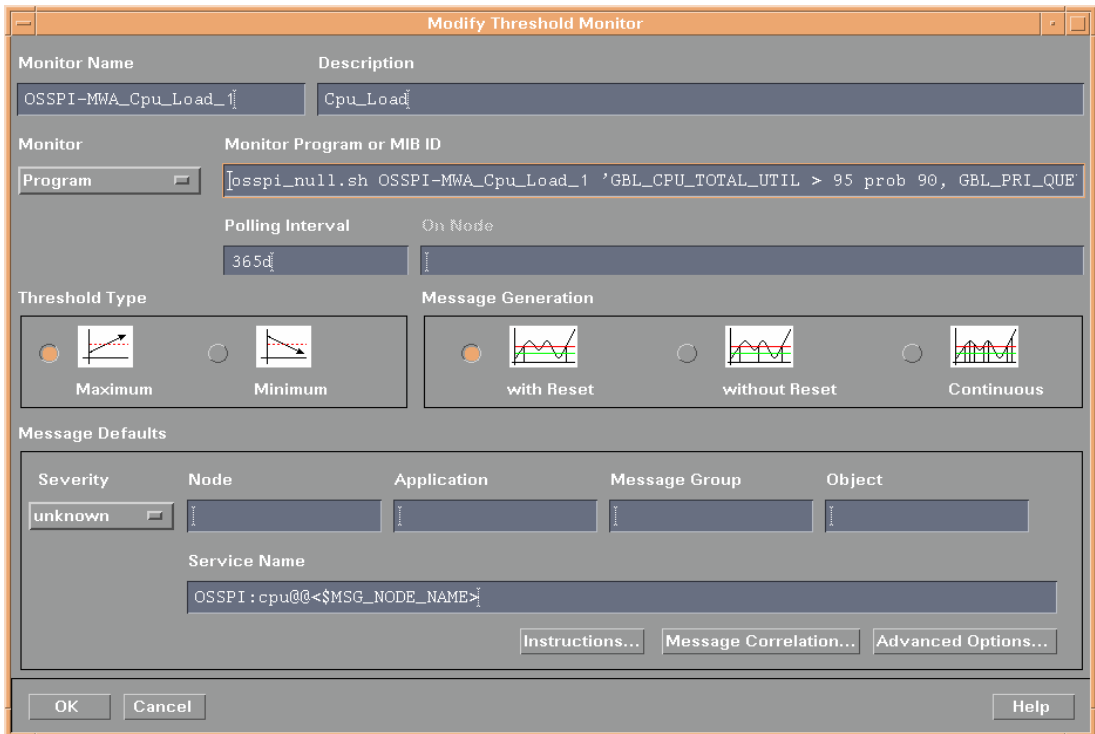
Modify Threshold Monitor

Monitor Name
OSSPI-MWA_Cpu_Load_1

Description
Cpu_Load

Monitor
Program

Monitor Program or MIB ID
osspi_null.sh OSSPI-MWA_Cpu_Load_1 'GBL_CPU_TOTAL_UTIL > 95 prob 90, GBL_PRI_QUE

Polling Interval
365d

On Node

Threshold Type
Maximum
Minimum

Message Generation
with Reset
without Reset
Continuous

Message Defaults

Severity
unknown

Node

Application

Message Group

Object

Service Name
OSSPI:cpu@@<$MSG_NODE_NAME>

Instructions...
Message Correlation...
Advanced Options...

OK
Cancel
Help